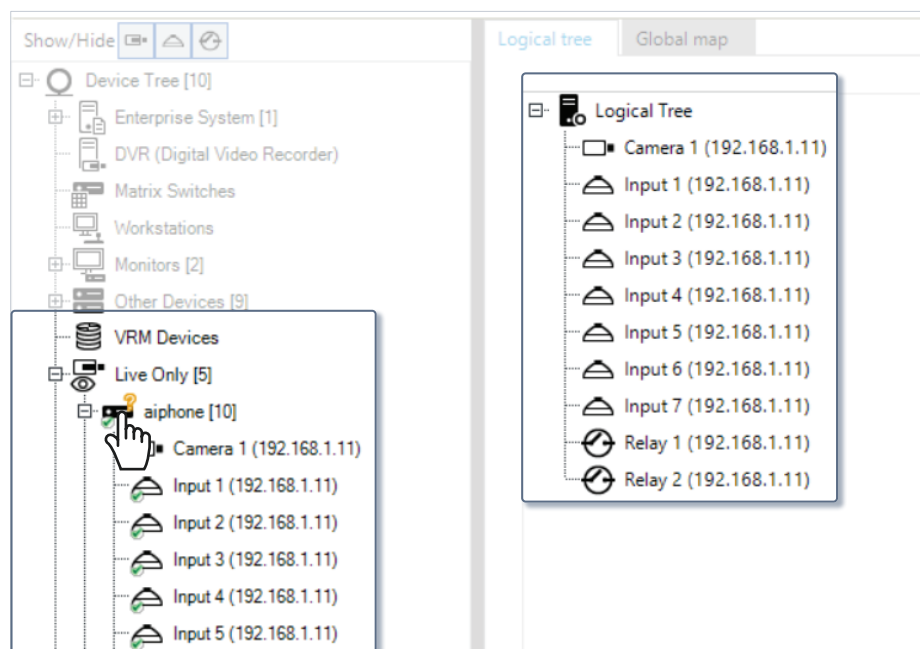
Show/Hide

Device Tree [10]
Enterprise System [1]
DVR (Digital Video Recorder)
Matrix Switches
Workstations
Monitors [2]
Other Devices [9]
VRM Devices
Live Only [5]
aiphone [10]
Camera 1 (192.168.1.11)
Input 1 (192.168.1.11)
Input 2 (192.168.1.11)
Input 3 (192.168.1.11)
Input 4 (192.168.1.11)
Input 5 (192.168.1.11)

Logical tree
Global map

Logical Tree
Camera 1 (192.168.1.11)
Input 1 (192.168.1.11)
Input 2 (192.168.1.11)
Input 3 (192.168.1.11)
Input 4 (192.168.1.11)
Input 5 (192.168.1.11)
Input 6 (192.168.1.11)
Input 7 (192.168.1.11)
Relay 1 (192.168.1.11)
Relay 2 (192.168.1.11)